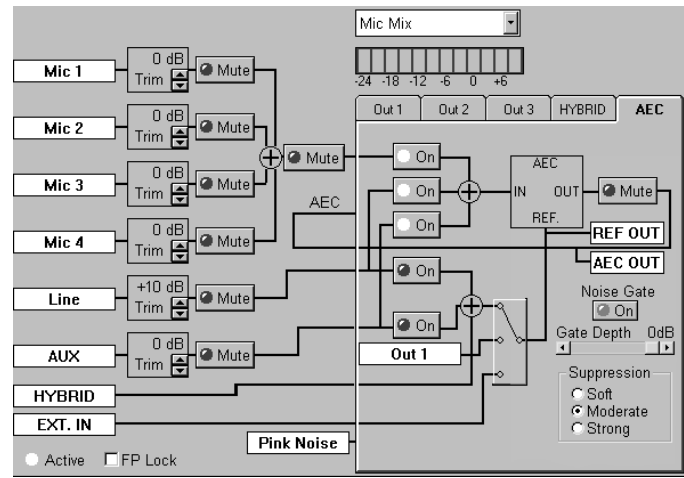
Mic Mix

-24 -18 -12 -6 0 +6

Out 1 | Out 2 | Out 3 | HYBRID | AEC

Mic 1
0 dB
Trim
Mute

Mic 2
0 dB
Trim
Mute

Mic 3
0 dB
Trim
Mute

Mic 4
0 dB
Trim
Mute

Line
+10 dB
Trim
Mute

AUX
0 dB
Trim
Mute

HYBRID

EXT. IN

Mute

AEC

On
On
On
On
On

AEC
IN
OUT
REF.

Mute

REF OUT

AEC OUT

Noise Gate
On

Gate Depth 0dB

Out 1

Suppression
Soft
Moderate
Strong

Pink Noise

Active
FP Lock